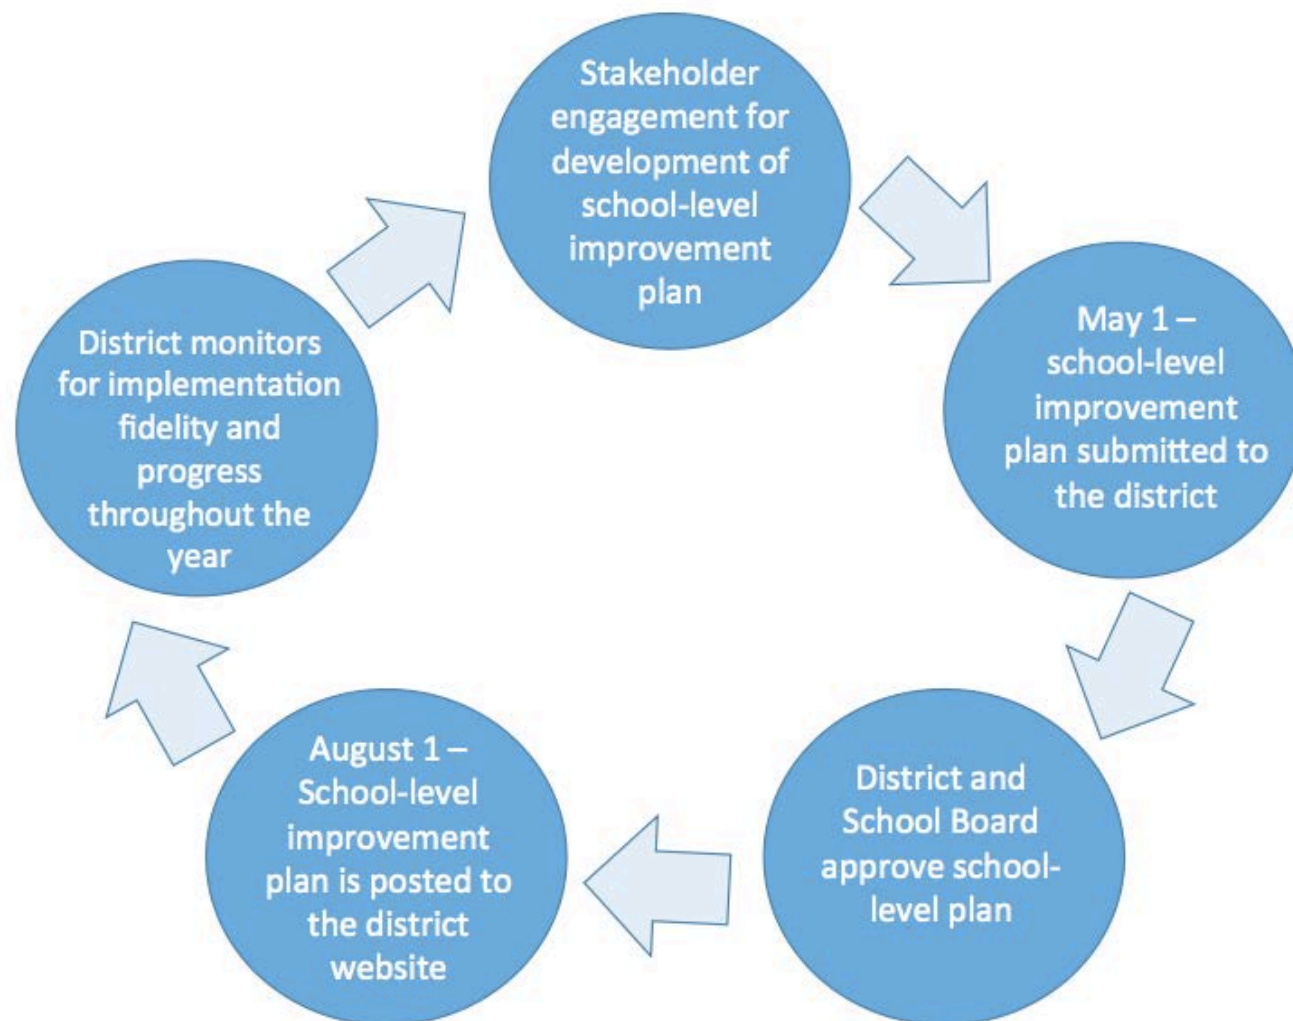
Stakeholder engagement for development of school-level improvement plan

May 1 – school-level improvement plan submitted to the district

District and School Board approve school-level plan

August 1 – School-level improvement plan is posted to the district website

District monitors for implementation fidelity and progress throughout the year